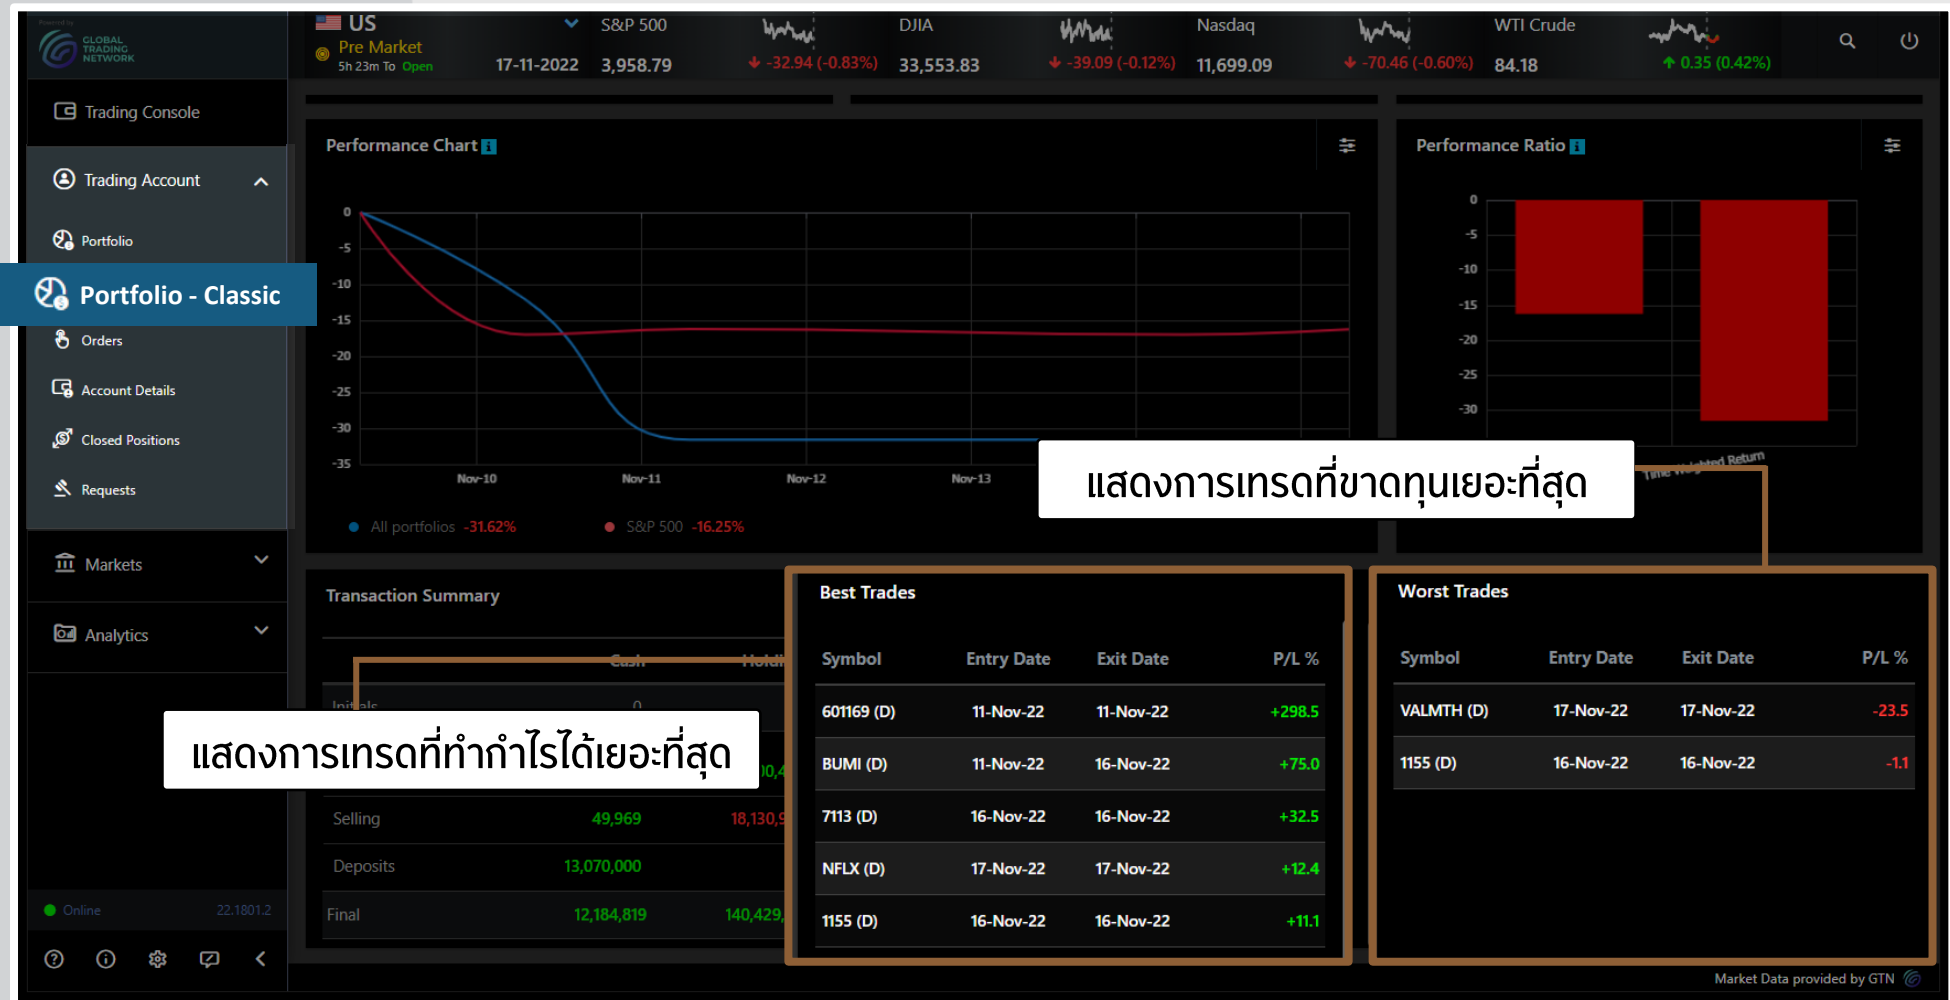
GLOBAL TRADING NETWORK

US
Pre Market
5h 23m To Open
17-11-2022

S&P 500
3,958.79
-32.94 (-0.83%)

DJIA
33,553.83
-39.09 (-0.12%)

Nasdaq
11,699.09
-70.46 (-0.60%)

WTI Crude
84.18
0.35 (0.42%)

Trading Console

Trading Account

Portfolio

Portfolio - Classic

Orders

Account Details

Closed Positions

Requests

Markets

Analytics

Online 22.1801.2

Performance Chart

0
-5
-10
-15
-20
-25
-30
-35

Nov-10 Nov-11 Nov-12 Nov-13

All portfolios -31.62% S&P 500 -16.25%

Performance Ratio

0
-5
-10
-15
-20
-25
-30

Time Weighted Return

แสดงการเทรดที่ขาดทุนเยอะที่สุด

Transaction Summary

Cash Holdi

Initials 0

แสดงการเทรดที่ทำกำไรได้เยอะที่สุด

Selling 49,969 18,130,9

Deposits 13,070,000

Final 12,184,819 140,429,

Best Trades

| Symbol | Entry Date | Exit Date | P/L % |
|---|---|---|---|
| 601169 (D) | 11-Nov-22 | 11-Nov-22 | +298.5 |
| BUMI (D) | 11-Nov-22 | 16-Nov-22 | +75.0 |
| 7113 (D) | 16-Nov-22 | 16-Nov-22 | +32.5 |
| NFLX (D) | 17-Nov-22 | 17-Nov-22 | +12.4 |
| 1155 (D) | 16-Nov-22 | 16-Nov-22 | +11.1 |

Worst Trades

| Symbol | Entry Date | Exit Date | P/L % |
|---|---|---|---|
| VALMTH (D) | 17-Nov-22 | 17-Nov-22 | -23.5 |
| 1155 (D) | 16-Nov-22 | 16-Nov-22 | -1.1 |

Market Data provided by GTN